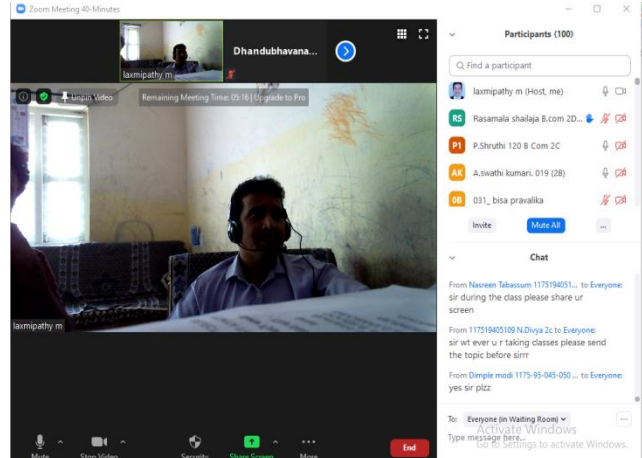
Zoom Meeting 40-Minutes

laxmipathy m

Dhandubhavana...

Unpin Video

Remaining Meeting Time: 05:16 | Upgrade to Pro

laxmipathy m

Mute

Stop Video

Security

Share Screen

More

End

Participants (100)

Find a participant

laxmipathy m (Host, me)

RS Rasamala shailaja B.com 2D...

P1 P.Shruthi 120 B Com 2C

AK A.swathi kumari. 019 (2B)

0B 031_ bisa pravalika

Invite

Mute All

...

Chat

From Nasreen Tabassum 1175194051... to Everyone:
sir during the class please share ur screen

From 117519405109 N.Divya 2c to Everyone:
sir wt ever u r taking classes please send the topic before sirrr

From Dimple modi 1175-95-045-050 ... to Everyone:
yes sir plzz

To: Everyone (in Waiting Room)

Type message here...

Activate Windows
Go to Settings to activate Windows.